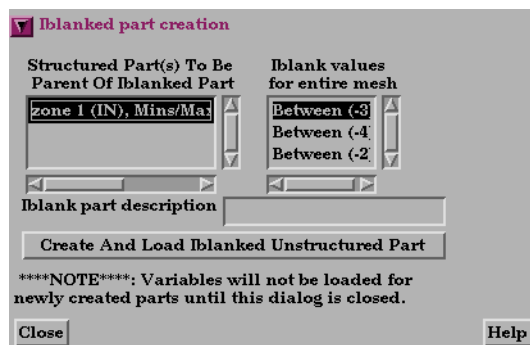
Iblanked part creation

Structured Part(s) To Be Parent Of Iblanked Part

zone 1 (IN), Mins/Ma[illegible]

Iblank values for entire mesh

Between (-3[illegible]

Between (-4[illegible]

Between (-2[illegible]

Iblank part description

Create And Load Iblanked Unstructured Part

****NOTE****: Variables will not be loaded for newly created parts until this dialog is closed.

Close

Help